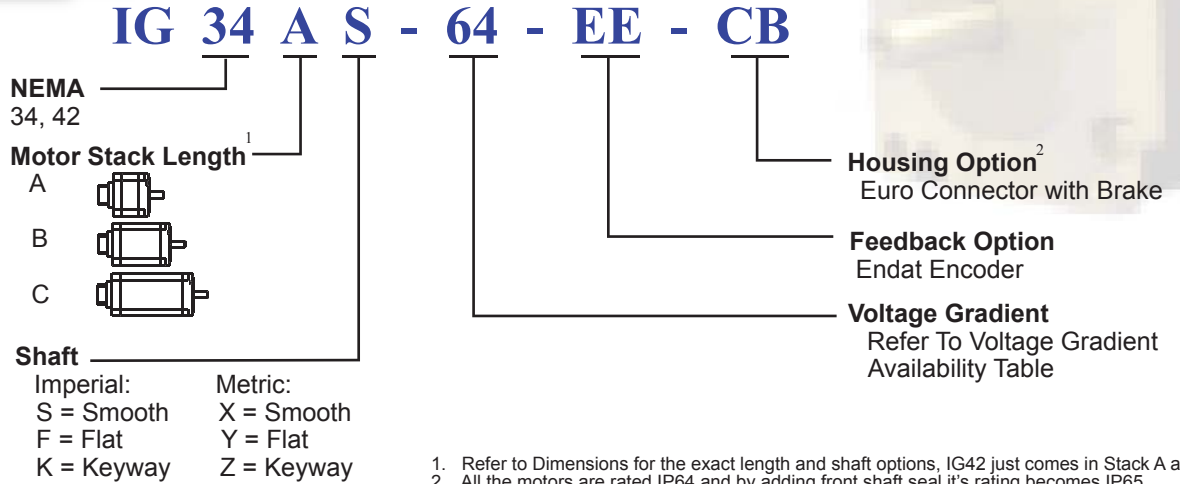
IG 34 A S - 64 - EE - CB

NEMA
34, 42

Motor Stack Length$^1$
A
B
C

Shaft
Imperial:
S = Smooth
F = Flat
K = Keyway

Metric:
X = Smooth
Y = Flat
Z = Keyway

Housing Option$^2$
Euro Connector with Brake

Feedback Option
Endat Encoder

Voltage Gradient
Refer To Voltage Gradient Availability Table

1. Refer to Dimensions for the exact length and shaft options, IG42 just comes in Stack A a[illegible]
2. All the motors are rated IP64 and by adding front shaft seal it's rating becomes IP65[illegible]